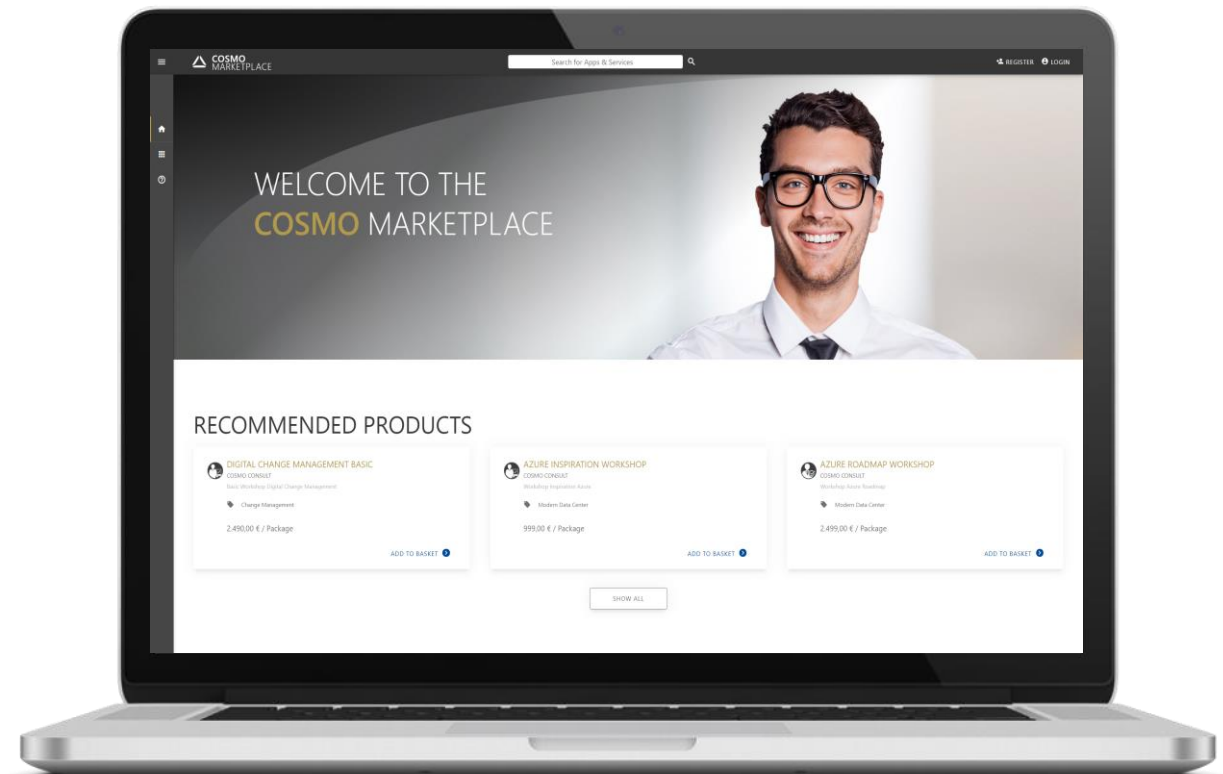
COSMO MARKETPLACE

Search for Apps & Services

REGISTER LOGIN

WELCOME TO THE COSMO MARKETPLACE

RECOMMENDED PRODUCTS

DIGITAL CHANGE MANAGEMENT BASIC
COSMO CONSULT
Basic Workshop Digital Change Management
Change Management
2.490,00 € / Package
ADD TO BASKET

AZURE INSPIRATION WORKSHOP
COSMO CONSULT
Workshop Inspiration Azure
Modern Data Center
999,00 € / Package
ADD TO BASKET

AZURE ROADMAP WORKSHOP
COSMO CONSULT
Workshop Azure Roadmap
Modern Data Center
2.499,00 € / Package
ADD TO BASKET

SHOW ALL